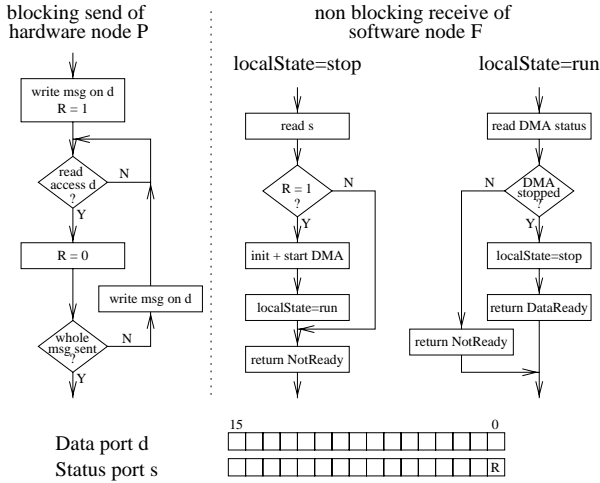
blocking send of hardware node P

write msg on d
R = 1

read access d ?

N

Y

R = 0

write msg on d

whole msg sent ?

N

Y

non blocking receive of software node F

localState=stop

read s

R = 1 ?

N

Y

init + start DMA

localState=run

return NotReady

localState=run

read DMA status

N

DMA stopped ?

Y

localState=stop

return DataReady

return NotReady

Data port d

Status port s

15

0

R